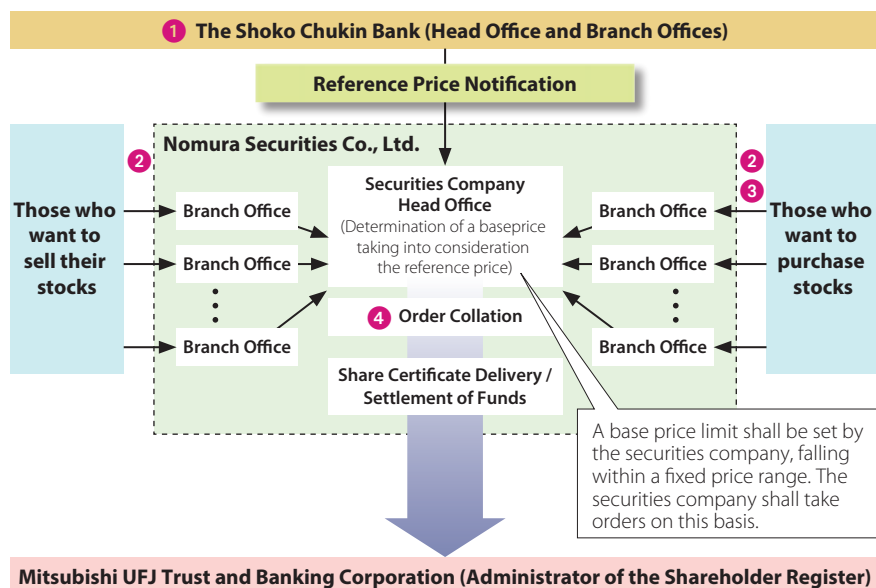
1 The Shoko Chukin Bank (Head Office and Branch Offices)

Reference Price Notification

Nomura Securities Co., Ltd.

2

Those who want to sell their stocks

Branch Office

Branch Office

Branch Office

Securities Company Head Office
(Determination of a baseprice taking into consideration the reference price)

4 Order Collation

Share Certificate Delivery / Settlement of Funds

2
3

Branch Office

Branch Office

Branch Office

Those who want to purchase stocks

A base price limit shall be set by the securities company, falling within a fixed price range. The securities company shall take orders on this basis.

Mitsubishi UFJ Trust and Banking Corporation (Administrator of the Shareholder Register)